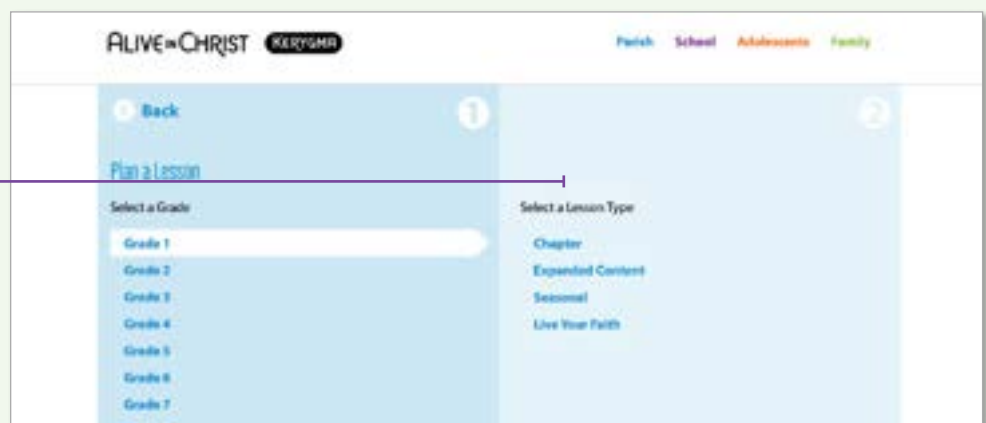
ALIVE IN CHRIST KERYGMA

Parish School Adolescents Family

Back

1

2

Plan a Lesson

Select a Grade

Grade 1
Grade 2
Grade 3
Grade 4
Grade 5
Grade 6
Grade 7

Select a Lesson Type

Chapter
Expanded Content
Seasonal
Live Your Faith